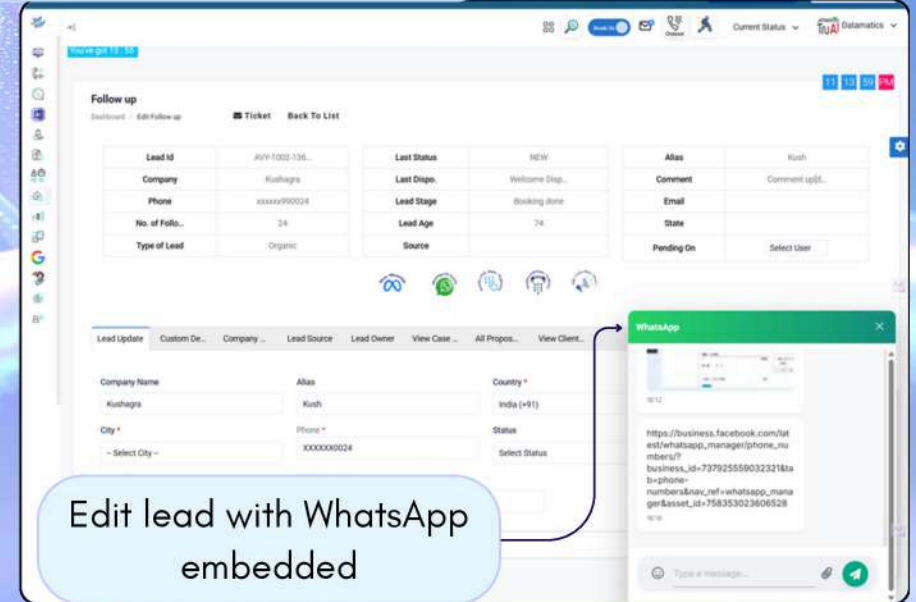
You've got 13 : 50

Current Status

Datamatics

11 13 59 PM

Follow up

Dashboard / Edit Follow up

Ticket Back To List

| Lead Id | AVY-1002-136... | Last Status | NEW | Alias | Kush |
|---|---|---|---|---|---|
| Company | Kushagra | Last Dispo. | Welcome Disp... | Comment | Comment upHt... |
| Phone | xxxxxx990024 | Lead Stage | Booking done | Email | |
| No. of Follo... | 24 | Lead Age | 74 | State | |
| Type of Lead | Organic | Source | | Pending On | Select User |

Lead Update Custom De... Company ... Lead Source Lead Owner View Case ... All Propos... View Client...

Company Name
Kushagra

Alias
Kush

Country *
India (+91)

City *
-- Select City --

Phone *
XXXXXX0024

Status
Select Status

WhatsApp

16:12

https://business.facebook.com/latest/whatsapp_manager/phone_numbers/?business_id=737925559032321&tab=phone-numbers&nav_ref=whatsapp_manager&asset_id=758353023606528

16:16

Type a message...

Edit lead with WhatsApp embedded